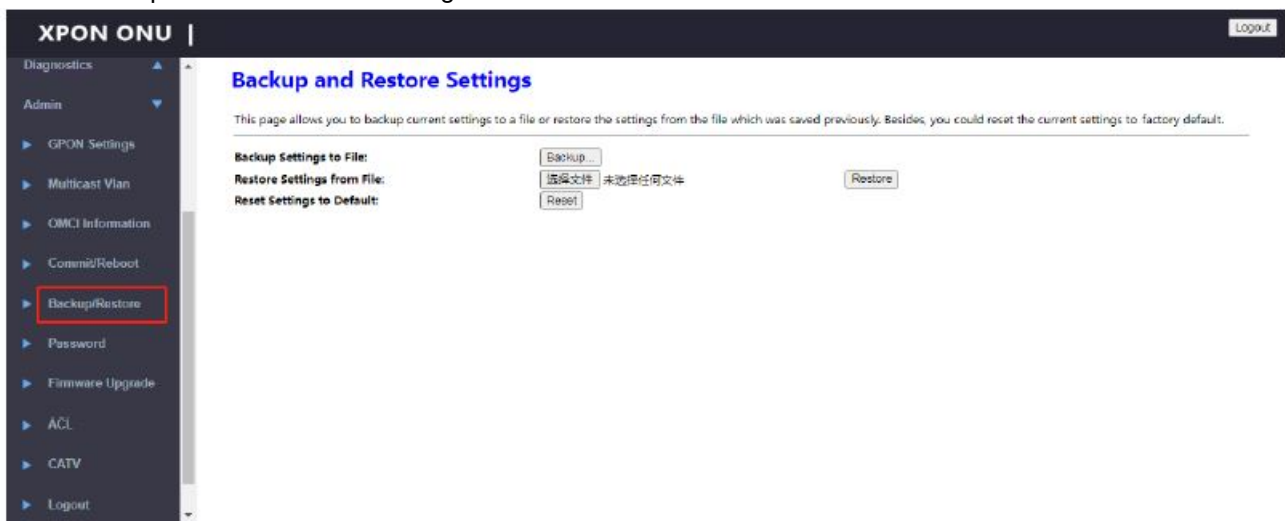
XPON ONU |

Logout

Diagnostics

Admin

GPON Settings

Multicast Vlan

OMCI Information

Commit/Reboot

Backup/Restore

Password

Firmware Upgrade

ACL

CATV

Logout

Backup and Restore Settings

This page allows you to backup current settings to a file or restore the settings from the file which was saved previously. Besides, you could reset the current settings to factory default.

| | | |
|---|---|---|
| Backup Settings to File: | Backup... | |
| Restore Settings from File: | 选择文件 未选择任何文件 | Restore |
| Reset Settings to Default: | Reset | |